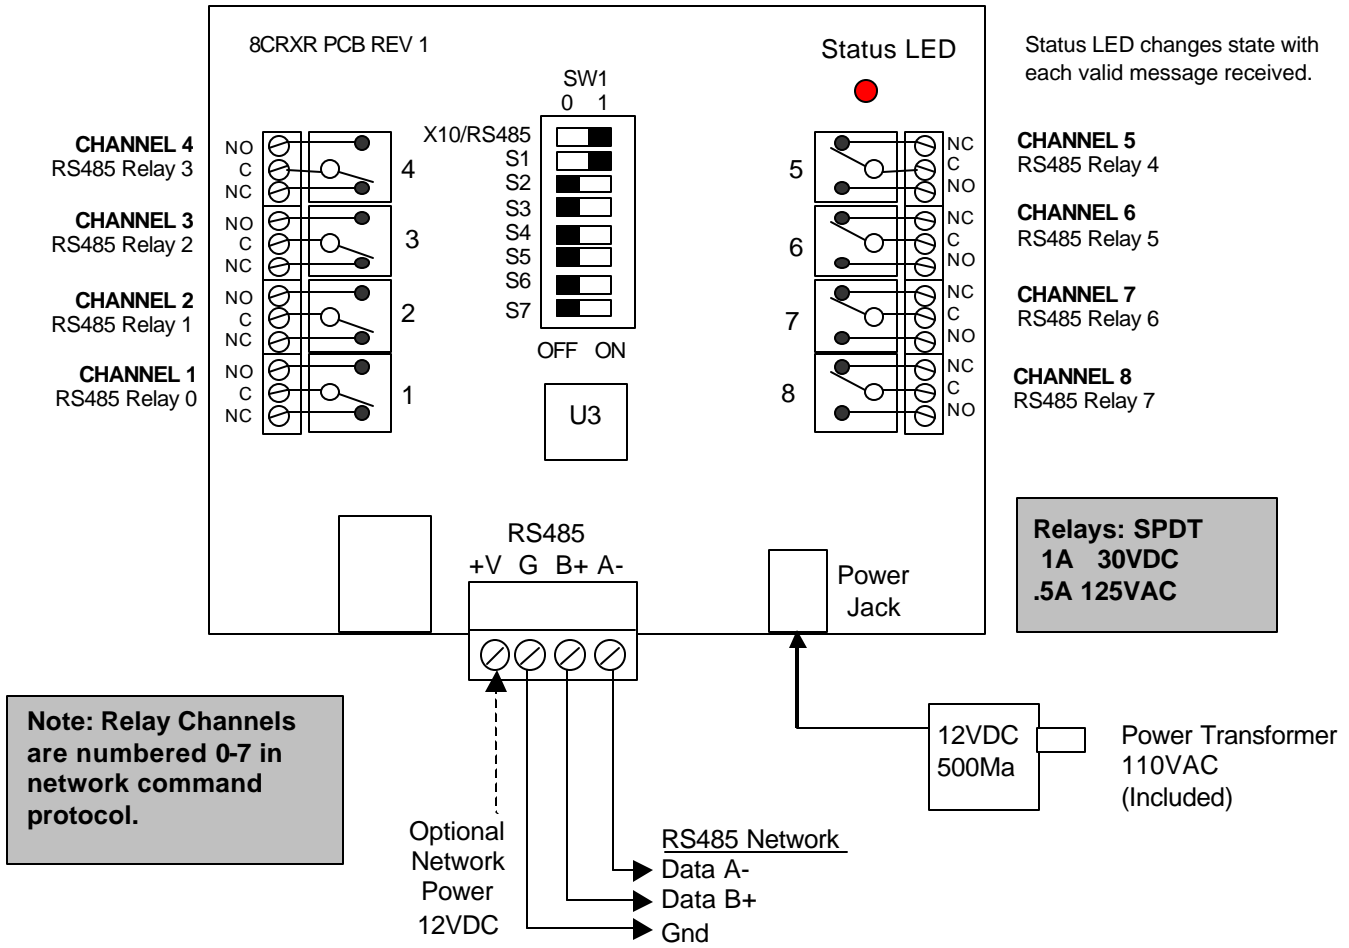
8CRXR PCB REV 1

Status LED

Status LED changes state with each valid message received.

SW1
0 1

X10/RS485
S1
S2
S3
S4
S5
S6
S7

OFF ON

U3

CHANNEL 4
RS485 Relay 3
NO
C
NC
4

CHANNEL 3
RS485 Relay 2
NO
C
NC
3

CHANNEL 2
RS485 Relay 1
NO
C
NC
2

CHANNEL 1
RS485 Relay 0
NO
C
NC
1

5
NC
C
NO
CHANNEL 5
RS485 Relay 4

6
NC
C
NO
CHANNEL 6
RS485 Relay 5

7
NC
C
NO
CHANNEL 7
RS485 Relay 6

8
NC
C
NO
CHANNEL 8
RS485 Relay 7

RS485
+V G B+ A-

Power Jack

Relays: SPDT
1A 30VDC
.5A 125VAC

Note: Relay Channels are numbered 0-7 in network command protocol.

Optional Network Power 12VDC

RS485 Network
Data A-
Data B+
Gnd

12VDC
500Ma

Power Transformer
110VAC
(Included)